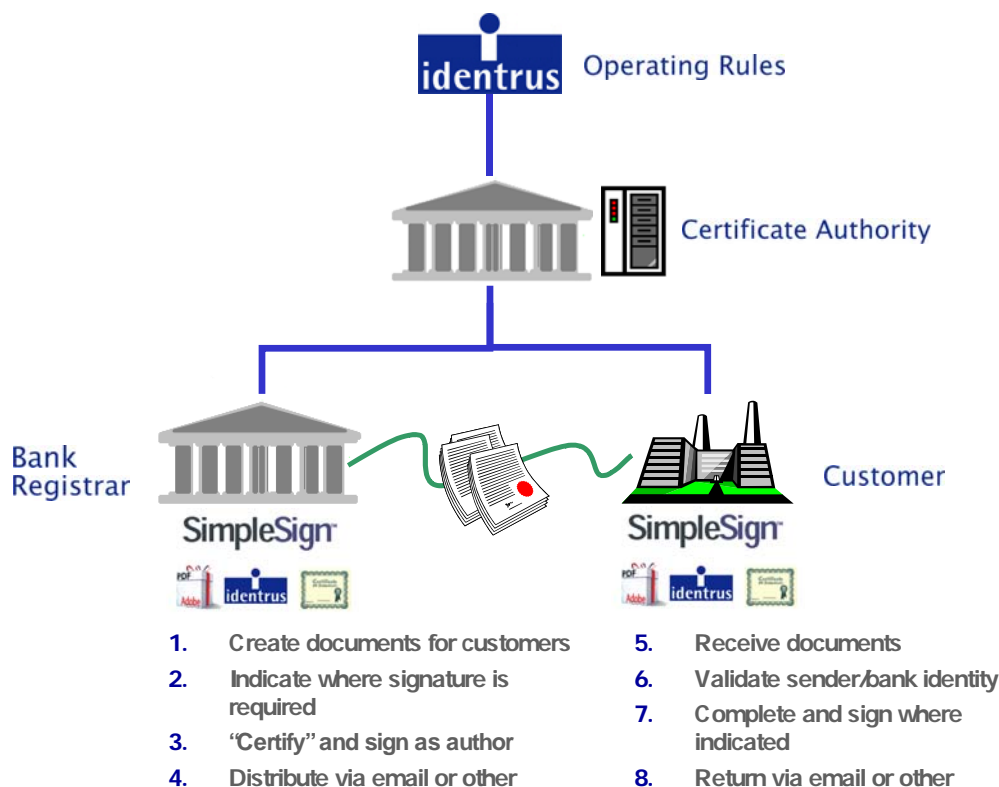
identrus Operating Rules

Certificate Authority

Bank Registrar

SimpleSign

PDF Adobe identrus

Customer

SimpleSign

PDF Adobe identrus

1. Create documents for customers
2. Indicate where signature is required
3. "Certify" and sign as author
4. Distribute via email or other

5. Receive documents
6. Validate sender/bank identity
7. Complete and sign where indicated
8. Return via email or other